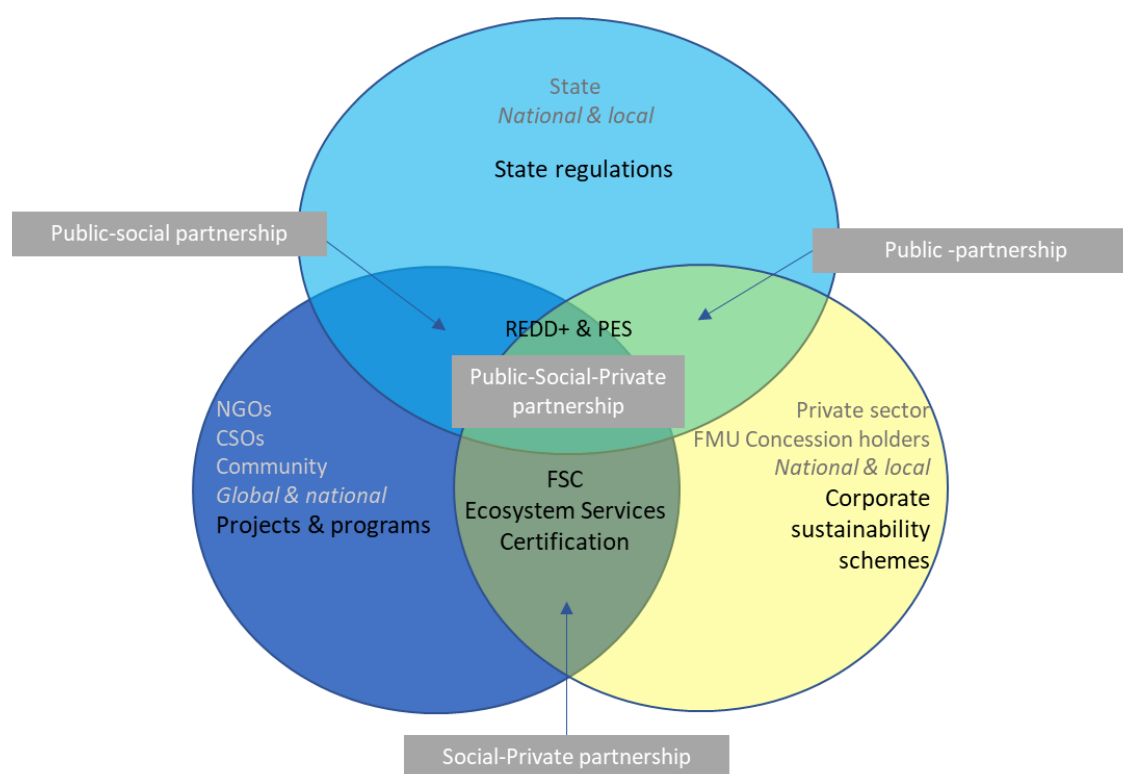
State
National & local
State regulations

Public-social partnership

Public -partnership

REDD+ & PES

Public-Social-Private partnership

NGOs
CSOs
Community
Global & national
Projects & programs

Private sector
FMU Concession holders
National & local
Corporate sustainability schemes

FSC
Ecosystem Services Certification

Social-Private partnership